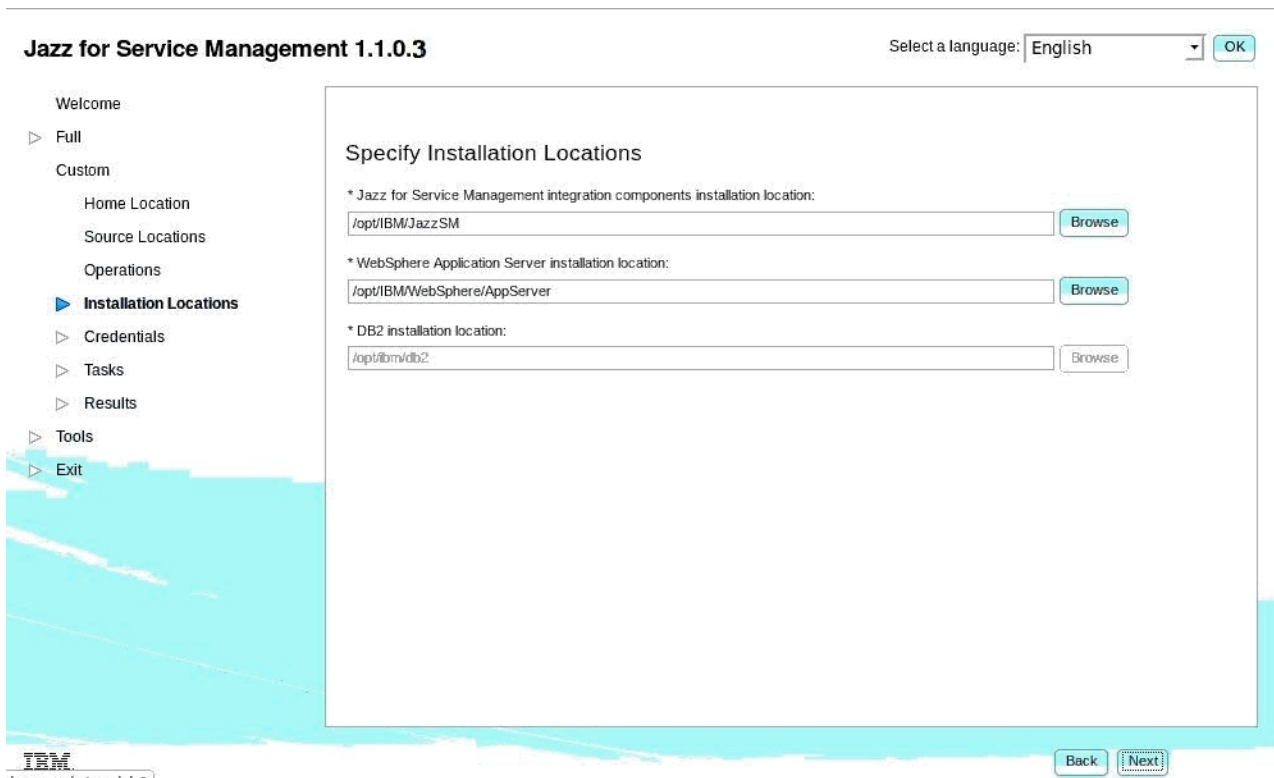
Jazz for Service Management 1.1.0.3

Select a language: English OK

Welcome
Full
Custom
Home Location
Source Locations
Operations
Installation Locations
Credentials
Tasks
Results
Tools
Exit

Specify Installation Locations

* Jazz for Service Management integration components installation location:
/opt/IBM/JazzSM
Browse

* WebSphere Application Server installation location:
/opt/IBM/WebSphere/AppServer
Browse

* DB2 installation location:
/opt/ibm/db2
Browse

IBM

Back Next